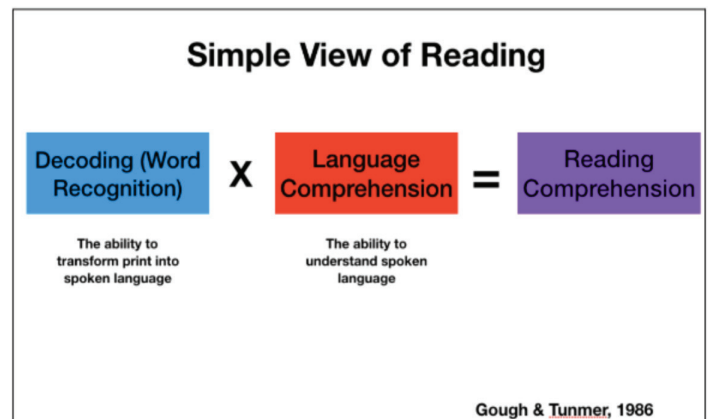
Simple View of Reading

Decoding (Word Recognition)

X

Language Comprehension

=

Reading Comprehension

The ability to transform print into spoken language

The ability to understand spoken language

Gough & Tunmer, 1986